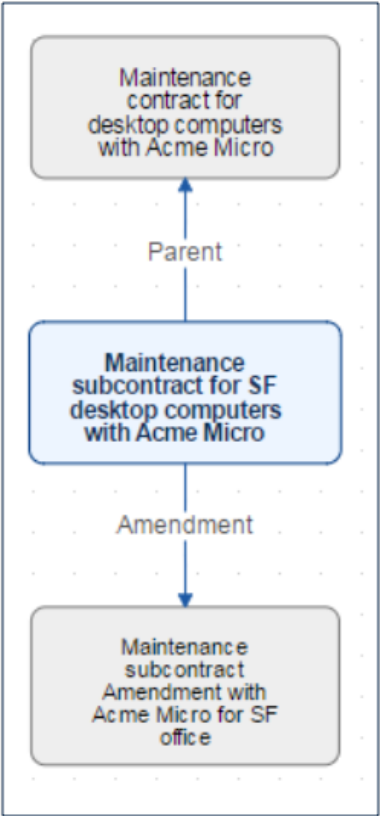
Maintenance contract for desktop computers with Acme Micro

Parent

Maintenance subcontract for SF desktop computers with Acme Micro

Amendment

Maintenance subcontract Amendment with Acme Micro for SF office